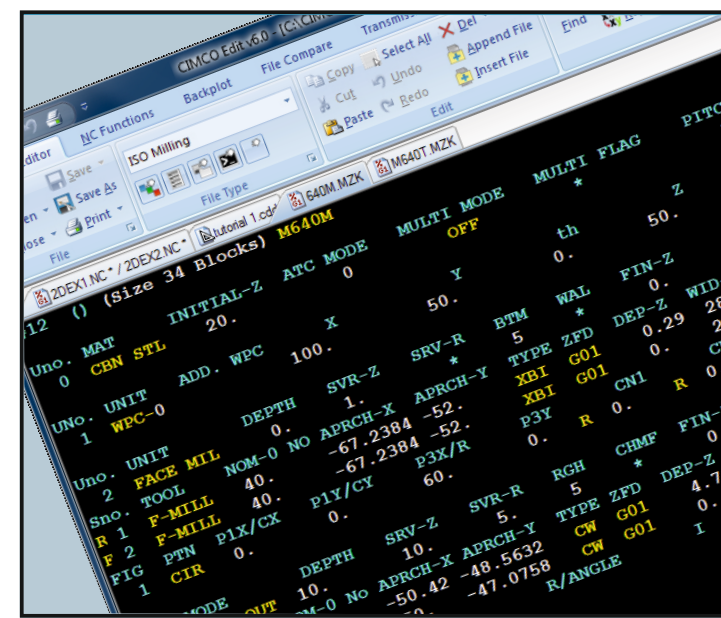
CIMCO Edit v6.0 - [C:\CIM
File Compare
Transmiss
Find
Backplot
NC Functions
Editor
Copy
Cut
Paste
Select All
Undo
Redo
Edit
Del
Append File
Insert File
Save
Save As
Print
File
ISO Milling
File Type
2DEX1.NC* / 2DEX2.NC*
tutorial 1.cdr
640M.MZK
M640T.MZK
12 () (Size 34 Blocks) M640M
MULTI MODE
MULTI FLAG
PITC
INITIAL-Z
ATC MODE
OFF
*
Z
0
th
50.
Uno. MAT
20.
Y
0.
0 CBN STL
X
50.
FIN-Z
ADD. WPC
100.
WAL
0.
UNo. UNIT
SRV-R
BTM
DEP-Z
WID
1 WPC-0
SVR-Z
*
5
ZFD
0.29
28
DEPTH
1.
TYPE
G01
0.
2
Uno. UNIT
0.
APRCH-Y
XBI
G01
2 FACE MIL
NOM-0 NO APRCH-X
-52.
XBI
CN1
R
0
Sno. TOOL
-67.2384
-52.
P3Y
0.
R 1 F-MILL
40.
-67.2384
P3X/R
0.
R
F 2 F-MILL
40.
P1Y/CY
60.
FIG PTN
P1X/CX
0.
RGH
CHMF
FIN-
1 CIR
0.
SVR-R
5
*
DEP-Z
SRV-Z
5.
TYPE
ZFD
4.7
DEPTH
10.
APRCH-Y
CW
G01
0.
MODE
OUT
10.
M-0 No APRCH-X
-48.5632
CW
G01
I
-50.42
-47.0758
R/ANGLE